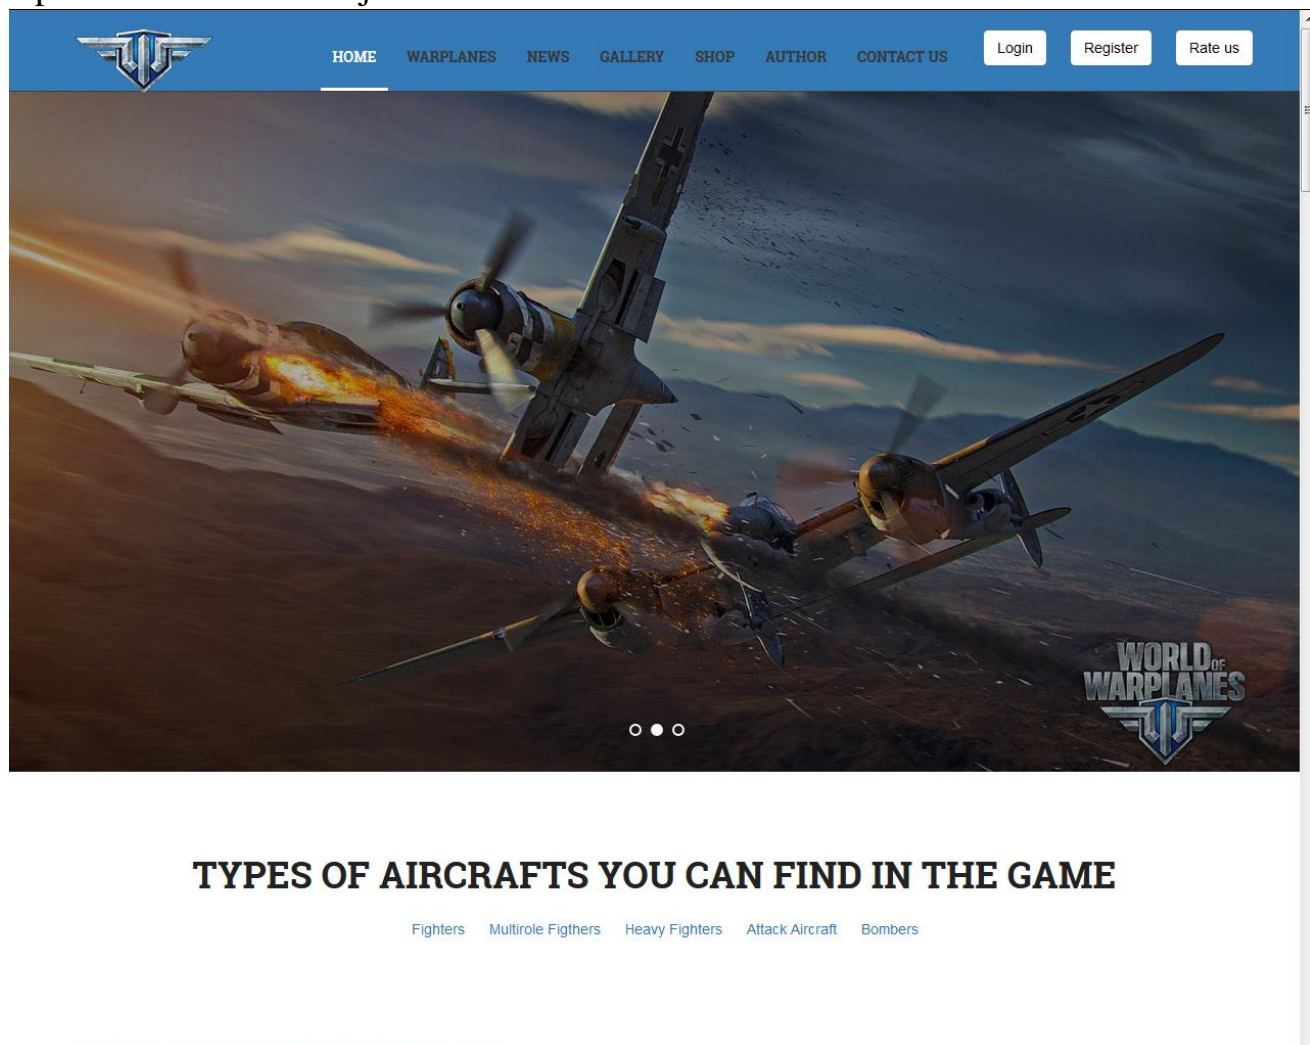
HOME WARPLANES NEWS GALLERY SHOP AUTHOR CONTACT US

Login Register Rate us

WORLD OF WARPLANES

TYPES OF AIRCRAFTS YOU CAN FIND IN THE GAME

Fighters Multirole Figthers Heavy Fighters Attack Aircraft Bombers